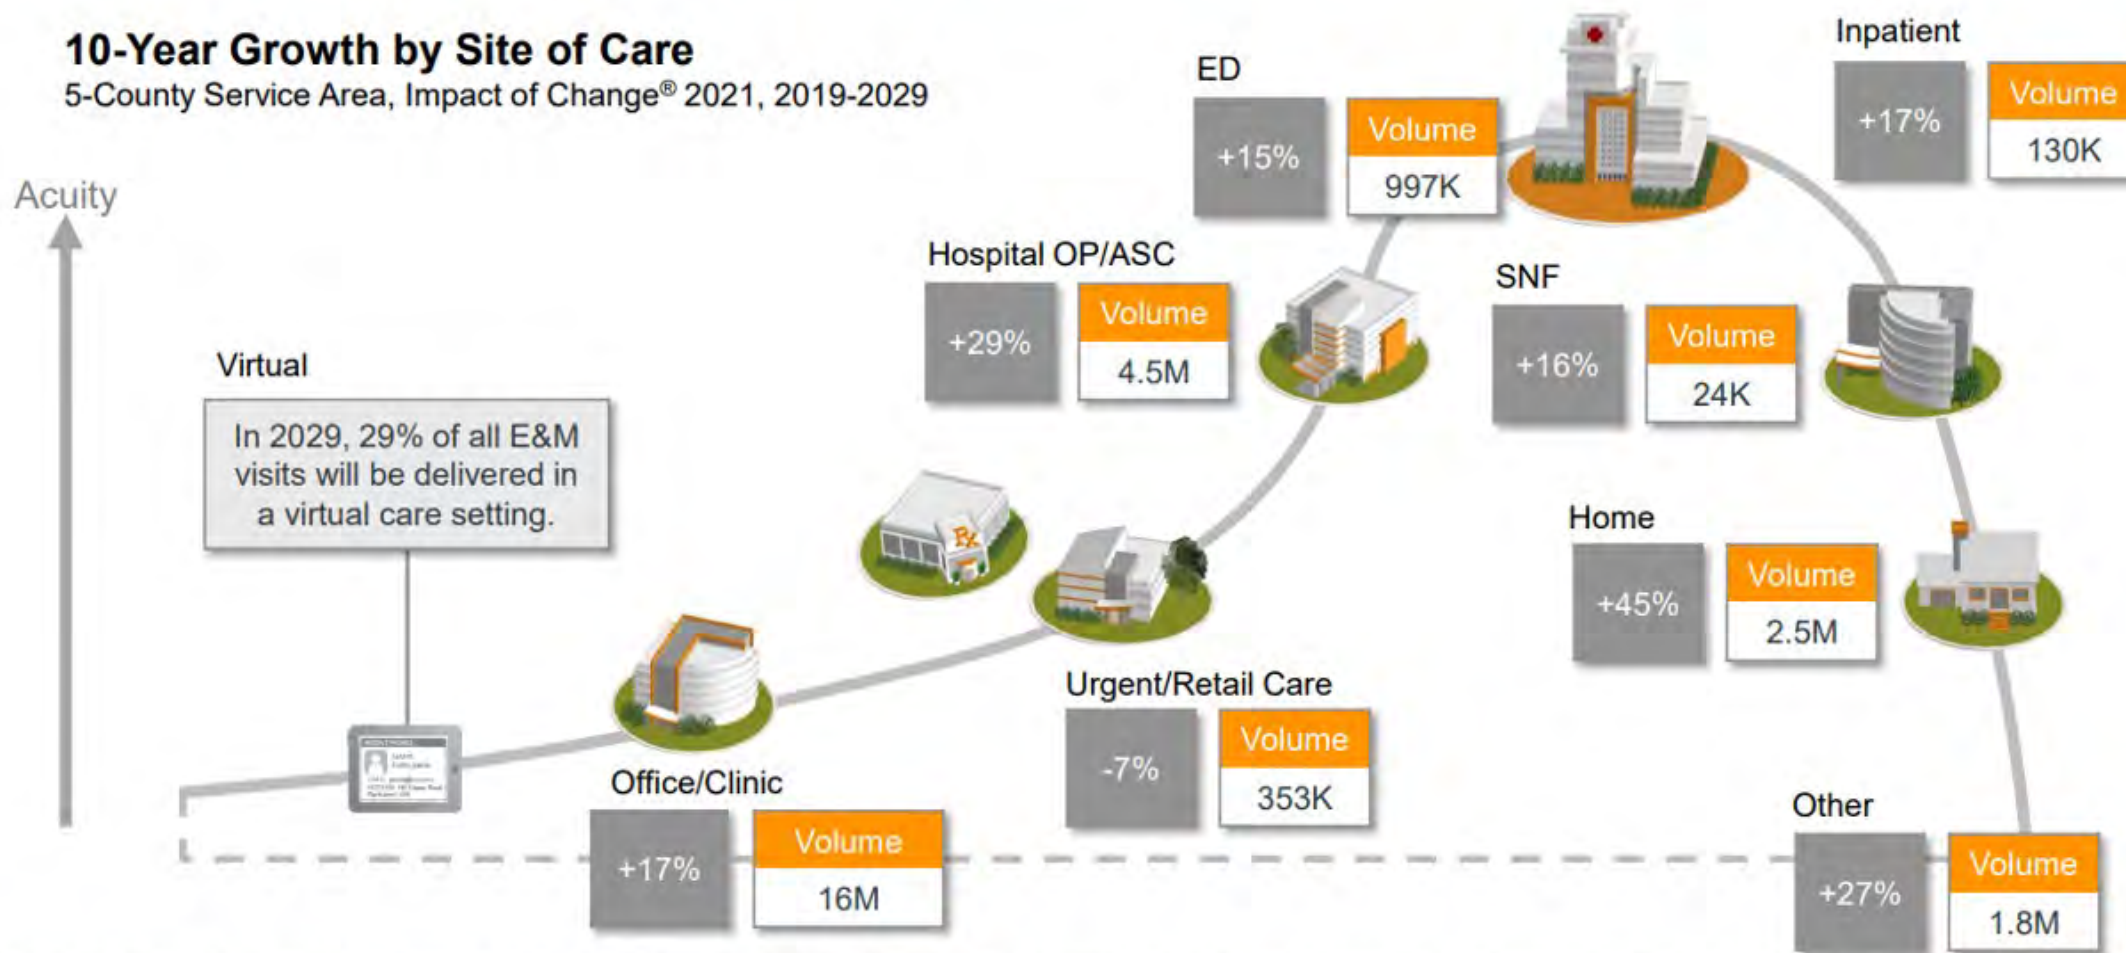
10-Year Growth by Site of Care

5-County Service Area, Impact of Change® 2021, 2019-2029

Acuity

ED
+15%
Volume
997K

Inpatient
+17%
Volume
130K

Hospital OP/ASC
+29%
Volume
4.5M

SNF
+16%
Volume
24K

Virtual
In 2029, 29% of all E&M visits will be delivered in a virtual care setting.

Home
+45%
Volume
2.5M

Urgent/Retail Care
-7%
Volume
353K

Office/Clinic
+17%
Volume
16M

Other
+27%
Volume
1.8M